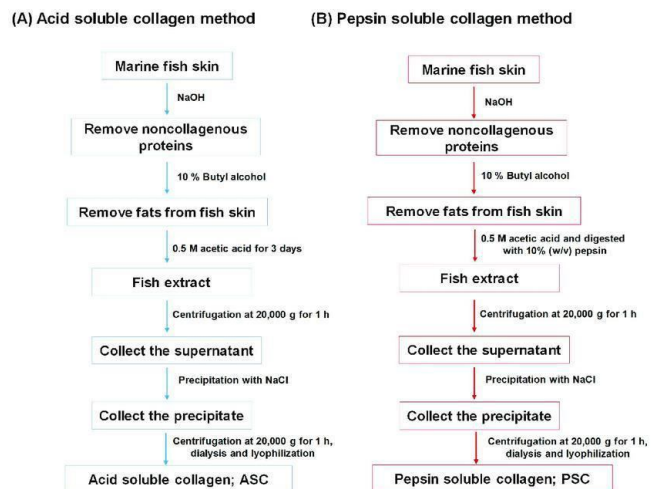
(A) Acid soluble collagen method

Marine fish skin

NaOH

Remove noncollagenous proteins

10 % Butyl alcohol

Remove fats from fish skin

0.5 M acetic acid for 3 days

Fish extract

Centrifugation at 20,000 g for 1 h

Collect the supernatant

Precipitation with NaCl

Collect the precipitate

Centrifugation at 20,000 g for 1 h, dialysis and lyophilization

Acid soluble collagen; ASC

(B) Pepsin soluble collagen method

Marine fish skin

NaOH

Remove noncollagenous proteins

10 % Butyl alcohol

Remove fats from fish skin

0.5 M acetic acid and digested with 10% (w/v) pepsin

Fish extract

Centrifugation at 20,000 g for 1 h

Collect the supernatant

Precipitation with NaCl

Collect the precipitate

Centrifugation at 20,000 g for 1 h, dialysis and lyophilization

Pepsin soluble collagen; PSC